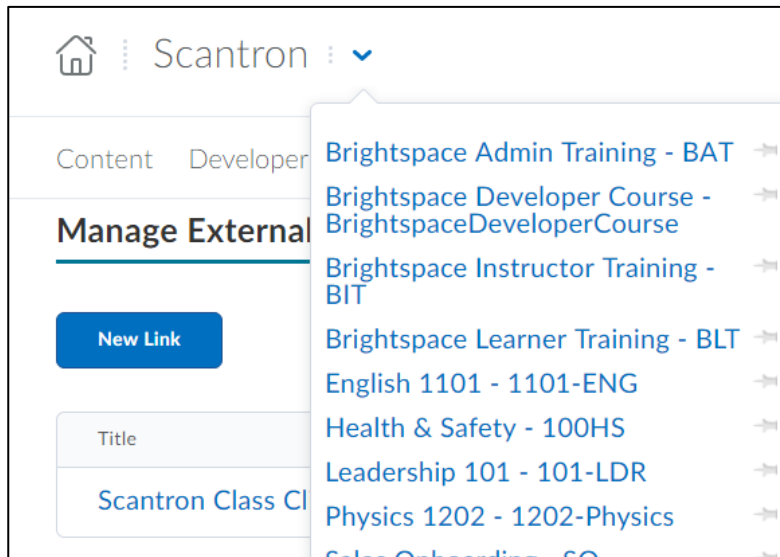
Scantron

Content Developer

Manage External

New Link

Title

Scantron Class Cl

Brightspace Admin Training - BAT

Brightspace Developer Course - BrightspaceDeveloperCourse

Brightspace Instructor Training - BIT

Brightspace Learner Training - BLT

English 1101 - 1101-ENG

Health & Safety - 100HS

Leadership 101 - 101-LDR

Physics 1202 - 1202-Physics

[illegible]